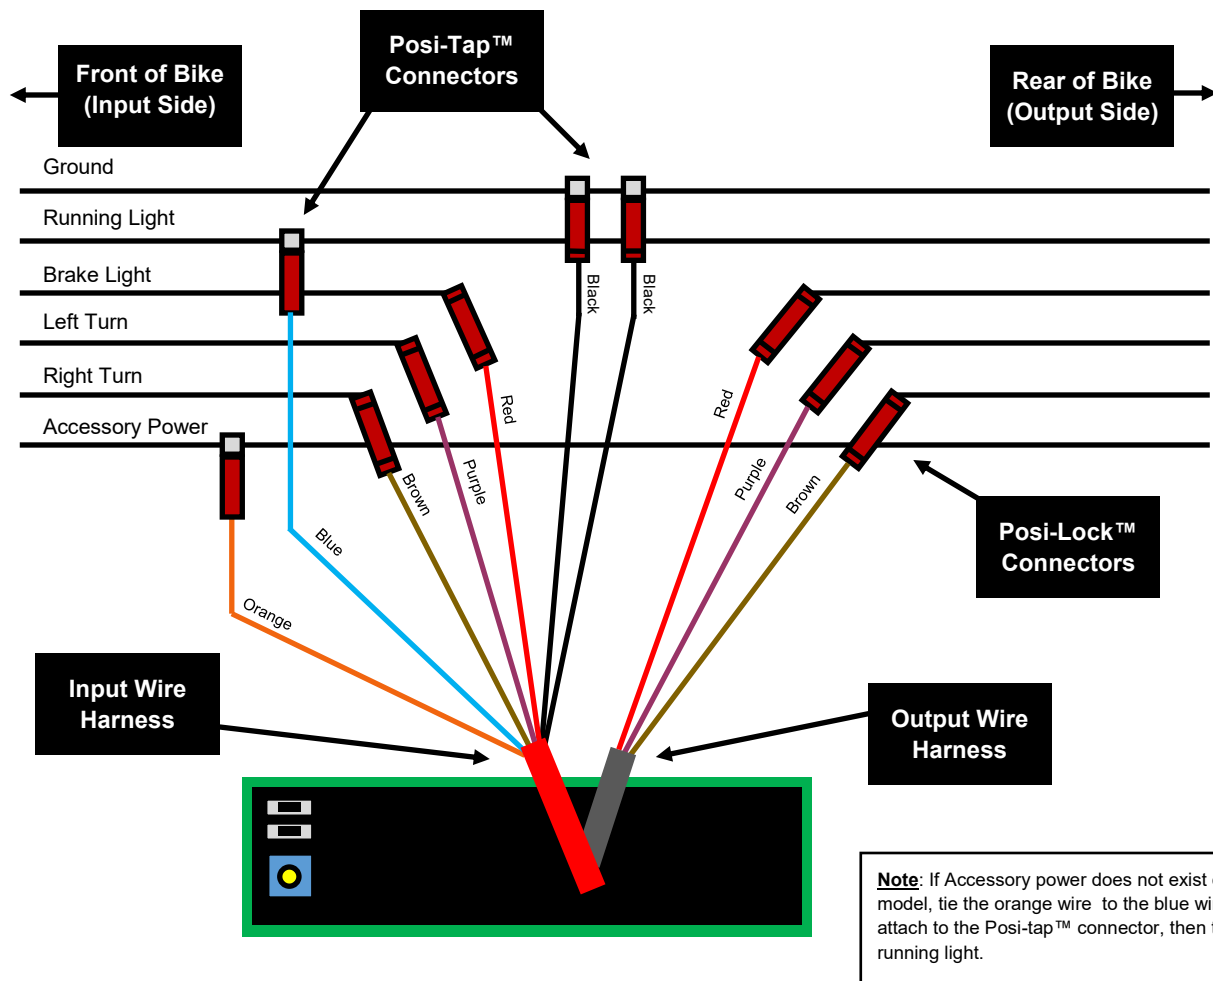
Front of Bike
(Input Side)

Posi-Tap™
Connectors

Rear of Bike
(Output Side)

Ground

Running Light

Brake Light

Left Turn

Right Turn

Accessory Power

Black

Black

Red

Purple

Brown

Blue

Orange

Red

Purple

Brown

Posi-Lock™
Connectors

Input Wire
Harness

Output Wire
Harness

Note: If Accessory power does not exist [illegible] model, tie the orange wire to the blue wi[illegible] attach to the Posi-tap™ connector, then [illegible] running light.